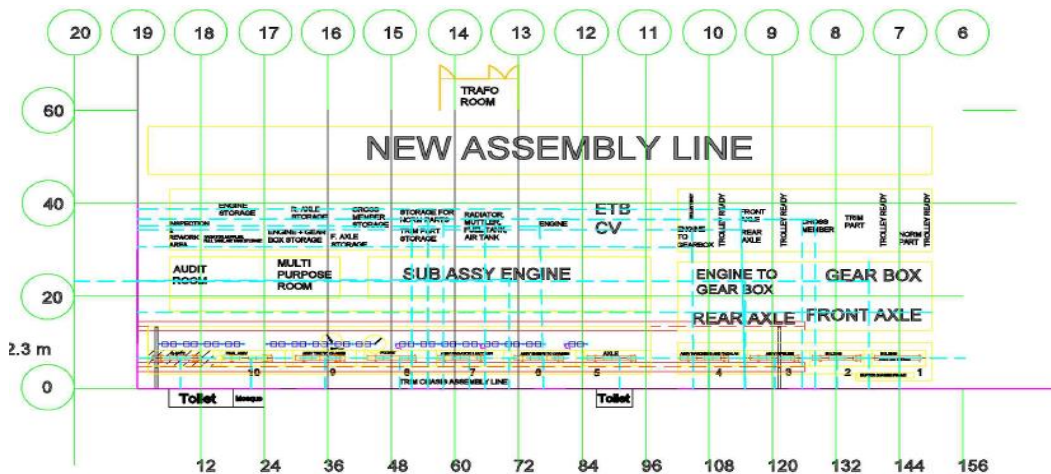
20 19 18 17 16 15 14 13 12 11 10 9 8 7 6

60

40

20

2.3 m

0

TRAFO ROOM

NEW ASSEMBLY LINE

INSPECTION & REWORK AREA

ENGINE STORAGE

R. AXLE STORAGE

CROSS MEMBER STORAGE

STORAGE FOR NORM PARTS

RADIATOR, MUFFLER, FUEL TANK, AIR TANK

ENGINE

ETB CV

ENGINE + GEAR BOX STORAGE

F. AXLE STORAGE

TRIM PART STORAGE

ENGINE TO GEARBOX

TROLLEY READY

FRONT AXLE

REAR AXLE

TROLLEY READY

CROSS MEMBER

TRIM PART

TROLLEY READY

NORM PART

TROLLEY READY

AUDIT ROOM

MULTI PURPOSE ROOM

SUB ASSY ENGINE

ENGINE TO GEAR BOX

GEAR BOX

REAR AXLE

FRONT AXLE

10 9 8 7 6 5 4 3 2 1

TRIM CHASSIS ASSEMBLY LINE

AXLE

Toilet

Mosque

Toilet

12 24 36 48 60 72 84 96 108 120 132 144 156